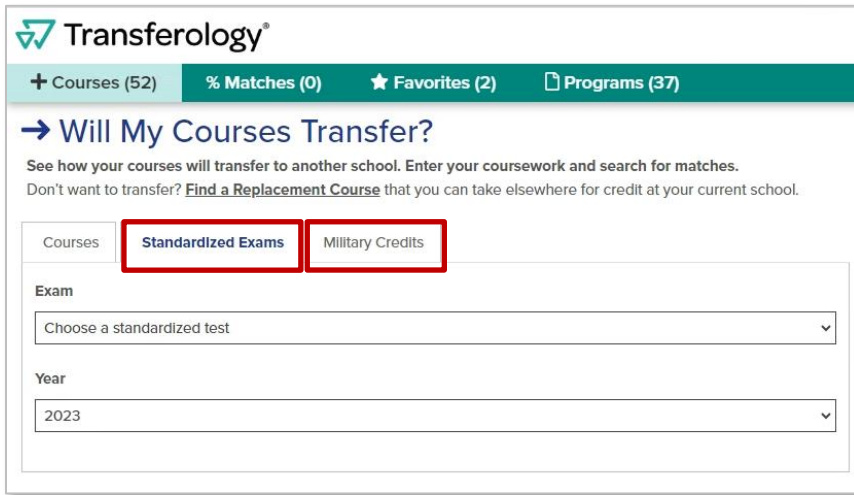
Transferology®

+ Courses (52)
% Matches (0)
Favorites (2)
Programs (37)

→ Will My Courses Transfer?

See how your courses will transfer to another school. Enter your coursework and search for matches.
Don't want to transfer? Find a Replacement Course that you can take elsewhere for credit at your current school.

Courses
Standardized Exams
Military Credits

Exam
Choose a standardized test

Year
2023